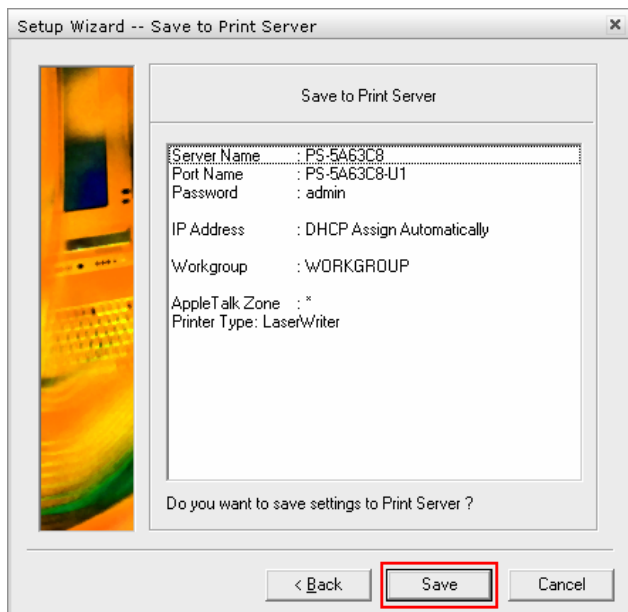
Setup Wizard -- Save to Print Server

Save to Print Server

Server Name : PS-5A63C8
Port Name : PS-5A63C8-U1
Password : admin

IP Address : DHCP Assign Automatically

Workgroup : WORKGROUP

AppleTalk Zone : *
Printer Type: LaserWriter

Do you want to save settings to Print Server ?

< Back

Save

Cancel